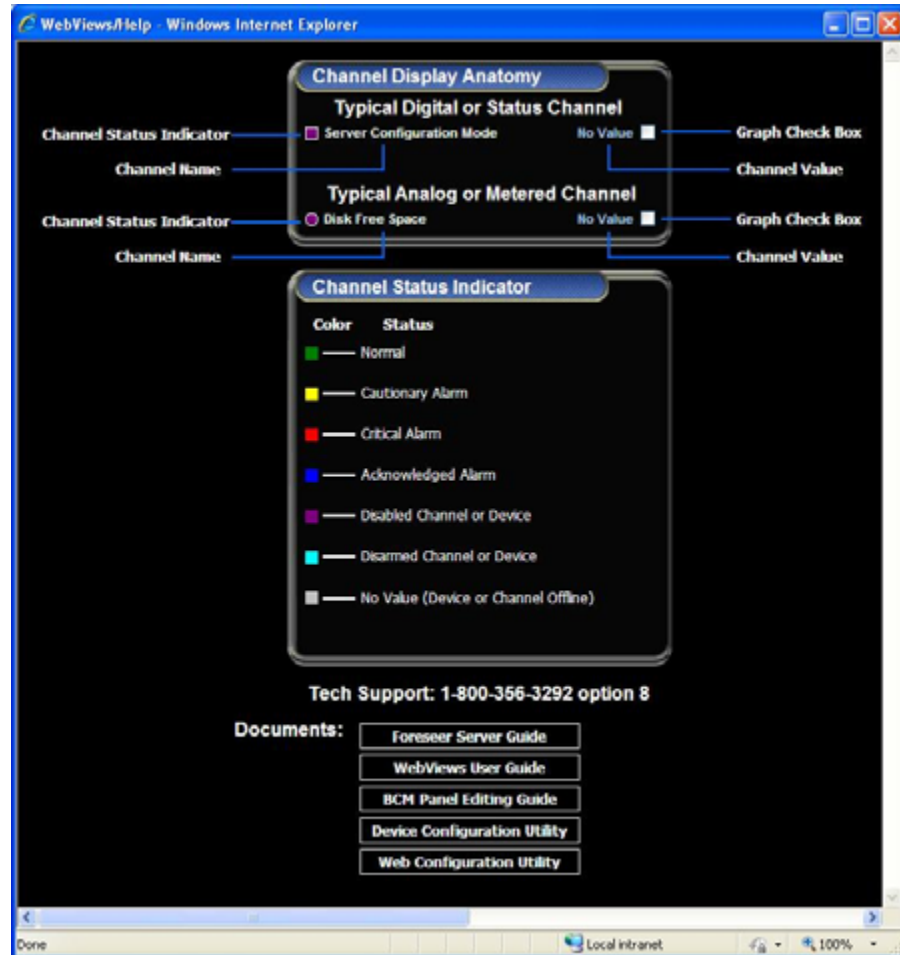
WebViews/Help - Windows Internet Explorer

Channel Display Anatomy

Typical Digital or Status Channel

Channel Status Indicator
Server Configuration Mode
No Value
Graph Check Box
Channel Name
Channel Value

Typical Analog or Metered Channel

Channel Status Indicator
Disk Free Space
No Value
Graph Check Box
Channel Name
Channel Value

Channel Status Indicator

Color Status
Normal
Cautionary Alarm
Critical Alarm
Acknowledged Alarm
Disabled Channel or Device
Disarmed Channel or Device
No Value (Device or Channel Offline)

Tech Support: 1-800-356-3292 option 8

Documents:
Foreseer Server Guide
WebViews User Guide
BCM Panel Editing Guide
Device Configuration Utility
Web Configuration Utility

Done
Local intranet
100%